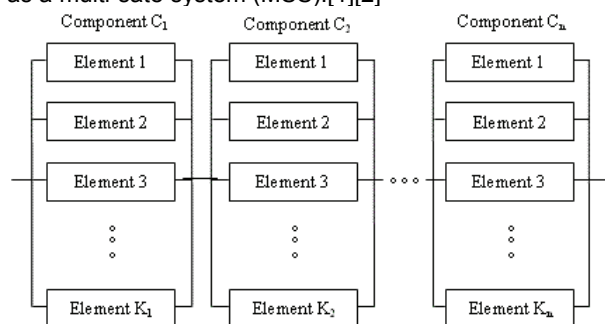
as a multi-sate system (MSS).[1][2]

Component $C_1$

Element 1

Element 2

Element 3

Element $K_1$

Component $C_2$

Element 1

Element 2

Element 3

Element $K_2$

Component $C_n$

Element 1

Element 2

Element 3

Element $K_n$